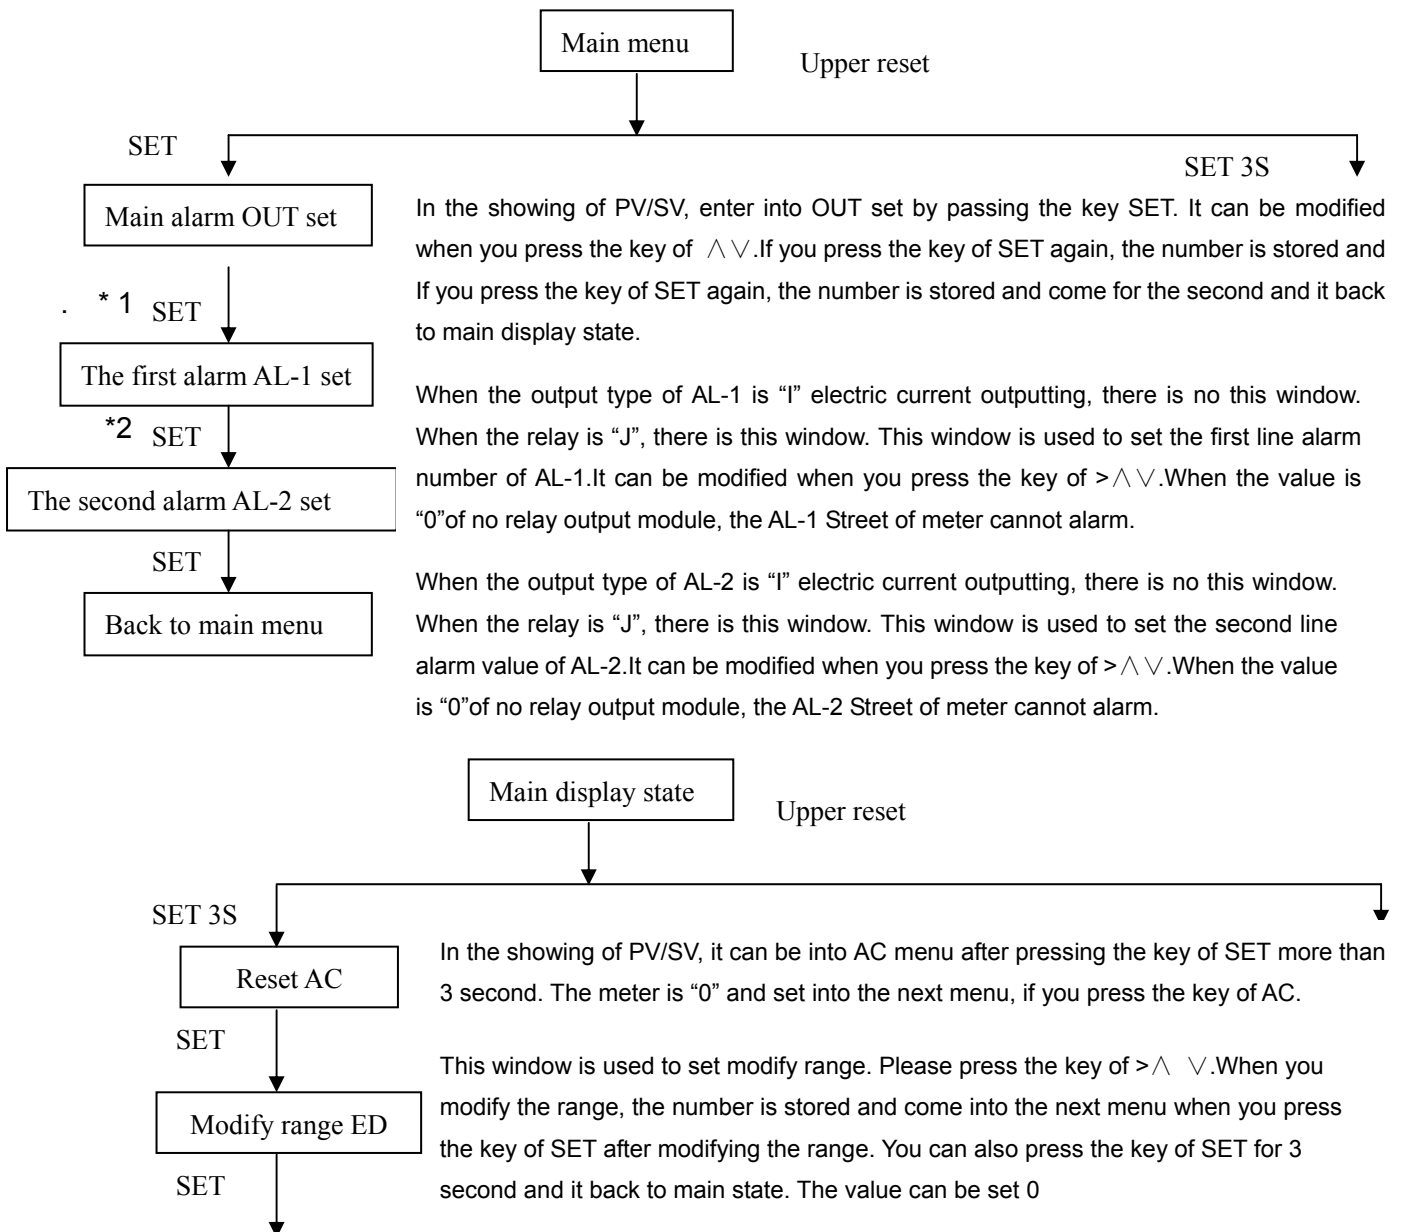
Main menu

Upper reset

SET

SET 3S

Main alarm OUT set

In the showing of PV/SV, enter into OUT set by passing the key SET. It can be modified when you press the key of ∧∨.If you press the key of SET again, the number is stored and If you press the key of SET again, the number is stored and come for the second and it back to main display state.

. * 1 SET

The first alarm AL-1 set

When the output type of AL-1 is "I" electric current outputting, there is no this window. When the relay is "J", there is this window. This window is used to set the first line alarm number of AL-1.It can be modified when you press the key of >∧∨.When the value is "0"of no relay output module, the AL-1 Street of meter cannot alarm.

*2 SET

The second alarm AL-2 set

SET

Back to main menu

When the output type of AL-2 is "I" electric current outputting, there is no this window. When the relay is "J", there is this window. This window is used to set the second line alarm value of AL-2.It can be modified when you press the key of >∧∨.When the value is "0"of no relay output module, the AL-2 Street of meter cannot alarm.

Main display state

Upper reset

SET 3S

Reset AC

In the showing of PV/SV, it can be into AC menu after pressing the key of SET more than 3 second. The meter is "0" and set into the next menu, if you press the key of AC.

SET

Modify range ED

This window is used to set modify range. Please press the key of >∧ ∨.When you modify the range, the number is stored and come into the next menu when you press the key of SET after modifying the range. You can also press the key of SET for 3 second and it back to main state. The value can be set 0

SET